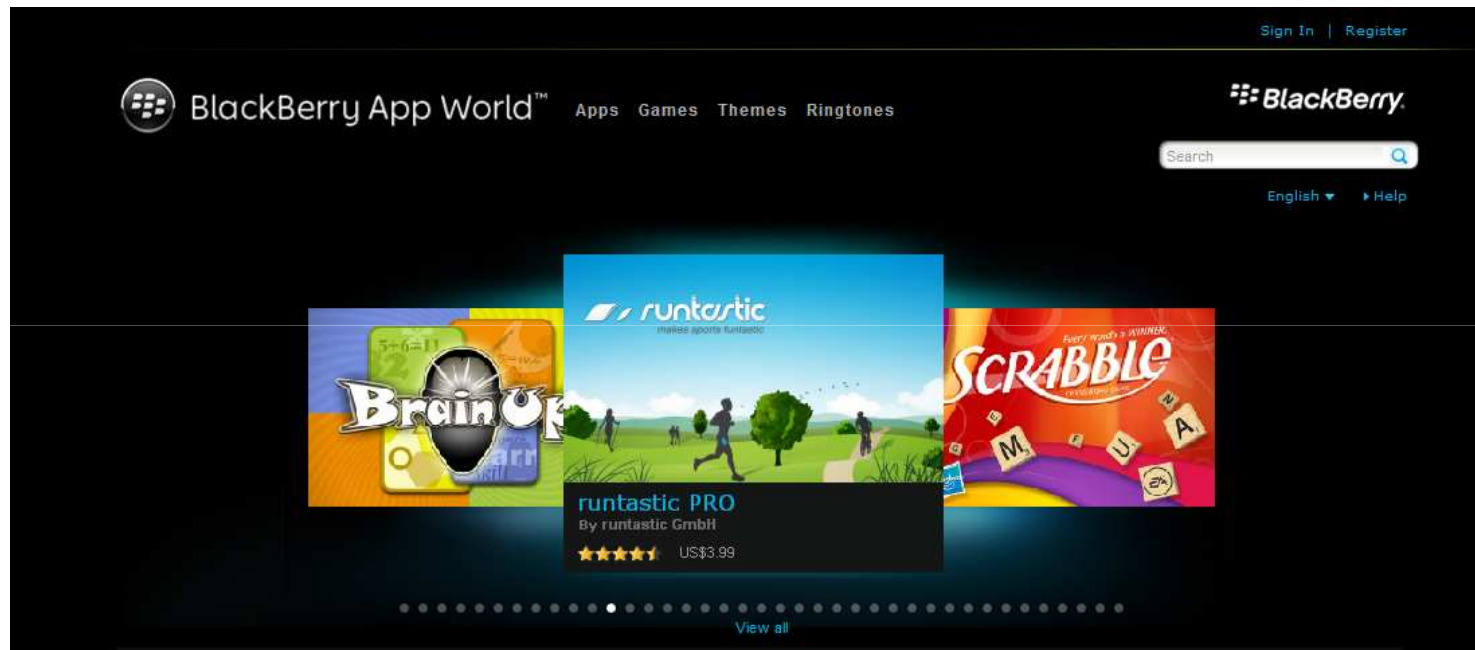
Sign In | Register

BlackBerry App World™ Apps Games Themes Ringtones

BlackBerry

Search

English ▾ ▸ Help

5+6=11

BrainUp

runtastic
makes sports funtastic

runtastic PRO
By runtastic GmbH
US$3.99

Every word's a WINNER
SCRABBLE

M
A

View all